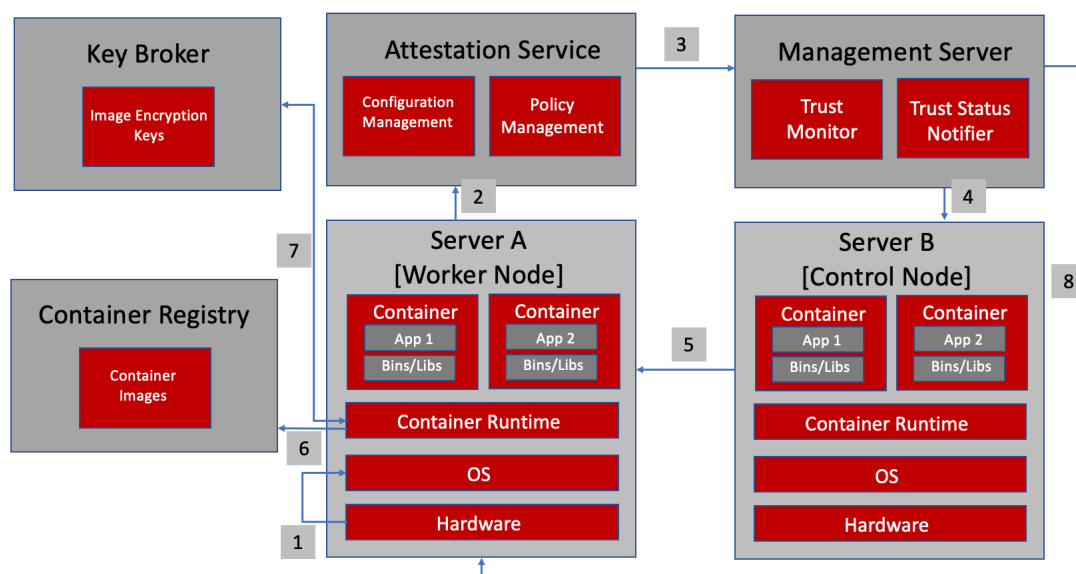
Key Broker

Image Encryption Keys

Attestation Service

Configuration Management

Policy Management

3

Management Server

Trust Monitor

Trust Status Notifier

2

4

7

Server A
[Worker Node]

Server B
[Control Node]

8

Container Registry

Container Images

Container
App 1
Bins/Libs

Container
App 2
Bins/Libs

5

Container
App 1
Bins/Libs

Container
App 2
Bins/Libs

Container Runtime

6

OS

Hardware

1

Container Runtime

OS

Hardware